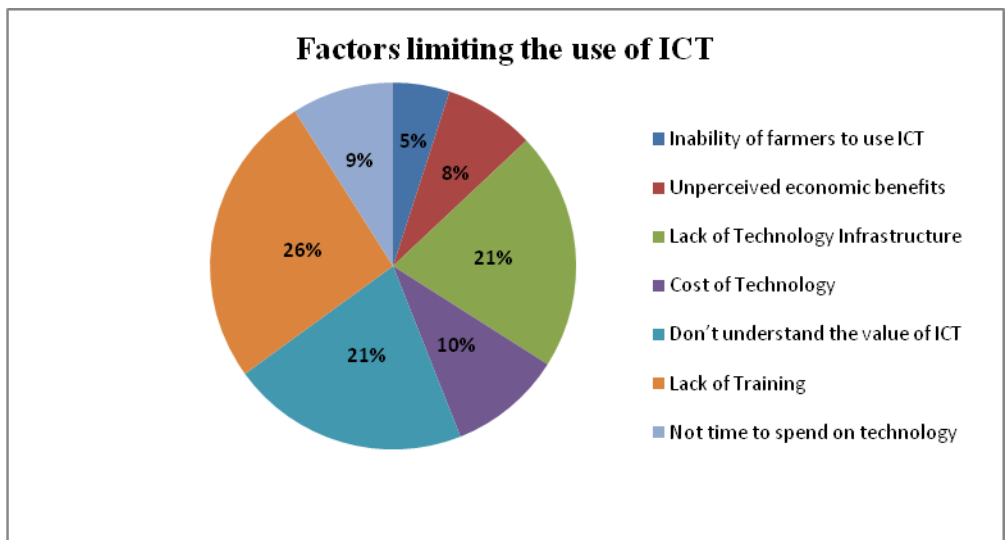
Factors limiting the use of ICT

5%
8%
21%
10%
21%
26%
9%

Inability of farmers to use ICT
Unperceived economic benefits
Lack of Technology Infrastructure
Cost of Technology
Don't understand the value of ICT
Lack of Training
Not time to spend on technology